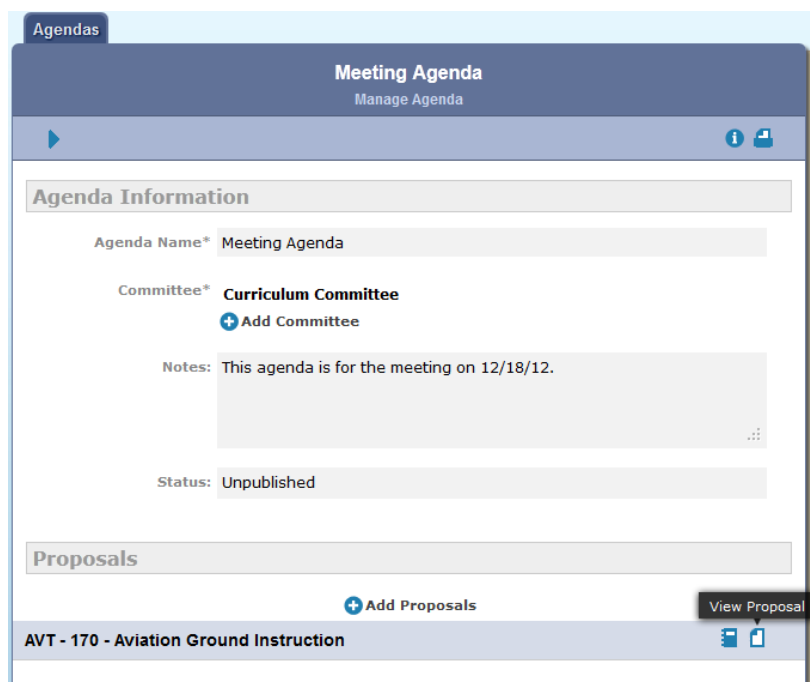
Agendas

Meeting Agenda
Manage Agenda

Agenda Information

Agenda Name* Meeting Agenda

Committee* Curriculum Committee
Add Committee

Notes: This agenda is for the meeting on 12/18/12.

Status: Unpublished

Proposals

Add Proposals

View Proposal

AVT - 170 - Aviation Ground Instruction